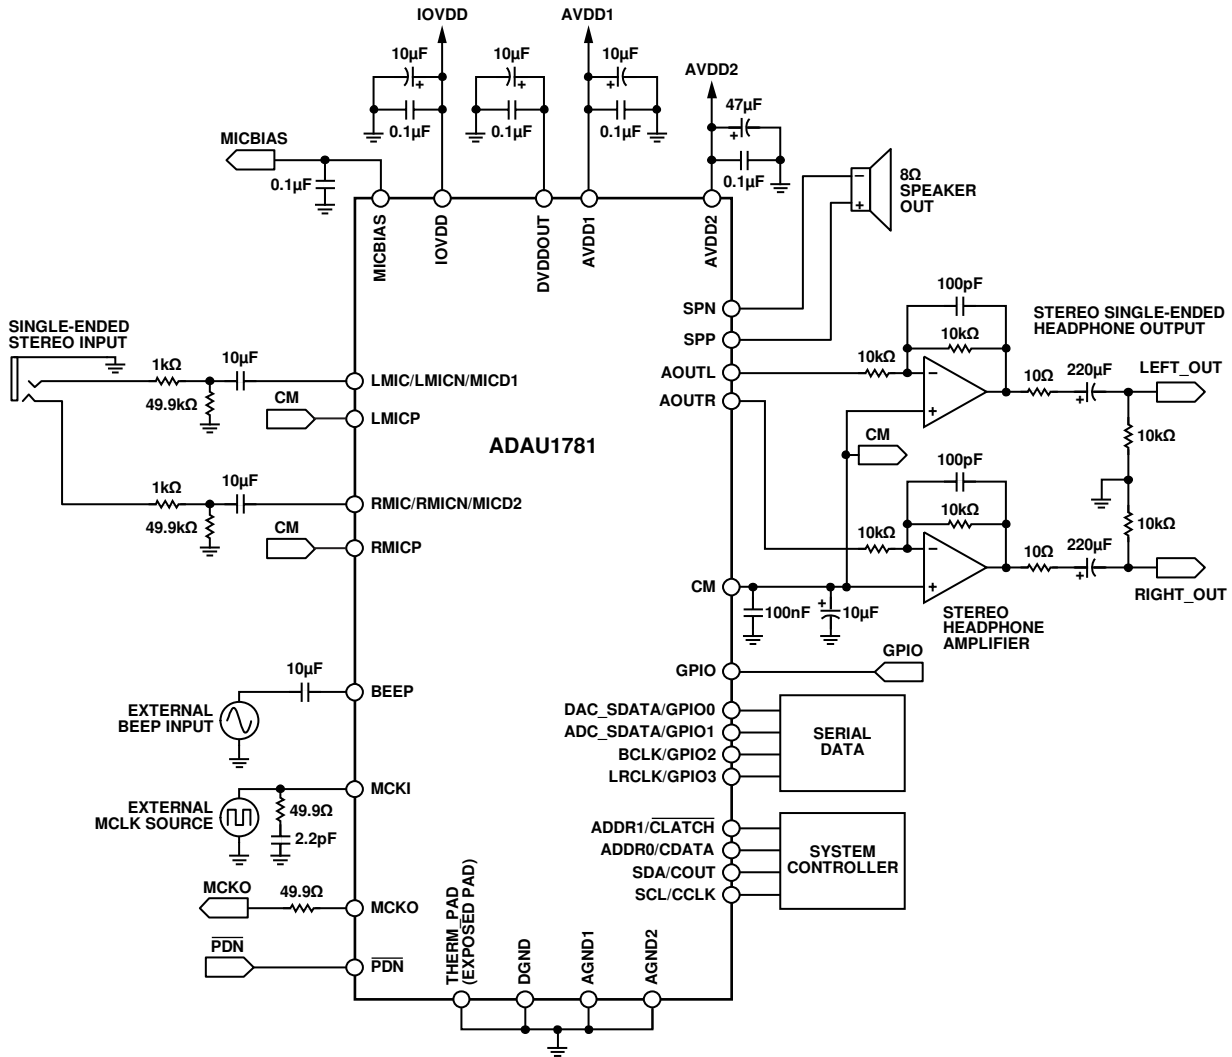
IOVDD
AVDD1
10µF
10µF
10µF
AVDD2
47µF
0.1µF
0.1µF
0.1µF
0.1µF
MICBIAS
0.1µF
8Ω
SPEAKER
OUT
MICBIAS
IOVDD
DVDDOUT
AVDD1
AVDD2
SPN
SPP
AOUTL
AOUTR
100pF
10kΩ
10kΩ
STEREO SINGLE-ENDED
HEADPHONE OUTPUT
10Ω
220µF
LEFT_OUT
SINGLE-ENDED
STEREO INPUT
1kΩ
10µF
49.9kΩ
LMIC/LMICN/MICD1
CM
LMICP
ADAU1781
CM
10kΩ
100pF
10kΩ
10kΩ
1kΩ
10µF
49.9kΩ
RMIC/RMICN/MICD2
CM
RMICP
10kΩ
10Ω
220µF
RIGHT_OUT
CM
100nF
10µF
STEREO
HEADPHONE
AMPLIFIER
GPIO
GPIO
10µF
BEEP
EXTERNAL
BEEP INPUT
DAC_SDATA/GPIO0
ADC_SDATA/GPIO1
BCLK/GPIO2
LRCLK/GPIO3
SERIAL
DATA
MCKI
EXTERNAL
MCLK SOURCE
49.9Ω
2.2pF
ADDR1/$\overline{CLATCH}$
ADDR0/CDATA
SDA/COUT
SCL/CCLK
SYSTEM
CONTROLLER
MCKO
49.9Ω
MCKO
$\overline{PDN}$
$\overline{PDN}$
THERM_PAD
(EXPOSED PAD)
DGND
AGND1
AGND2